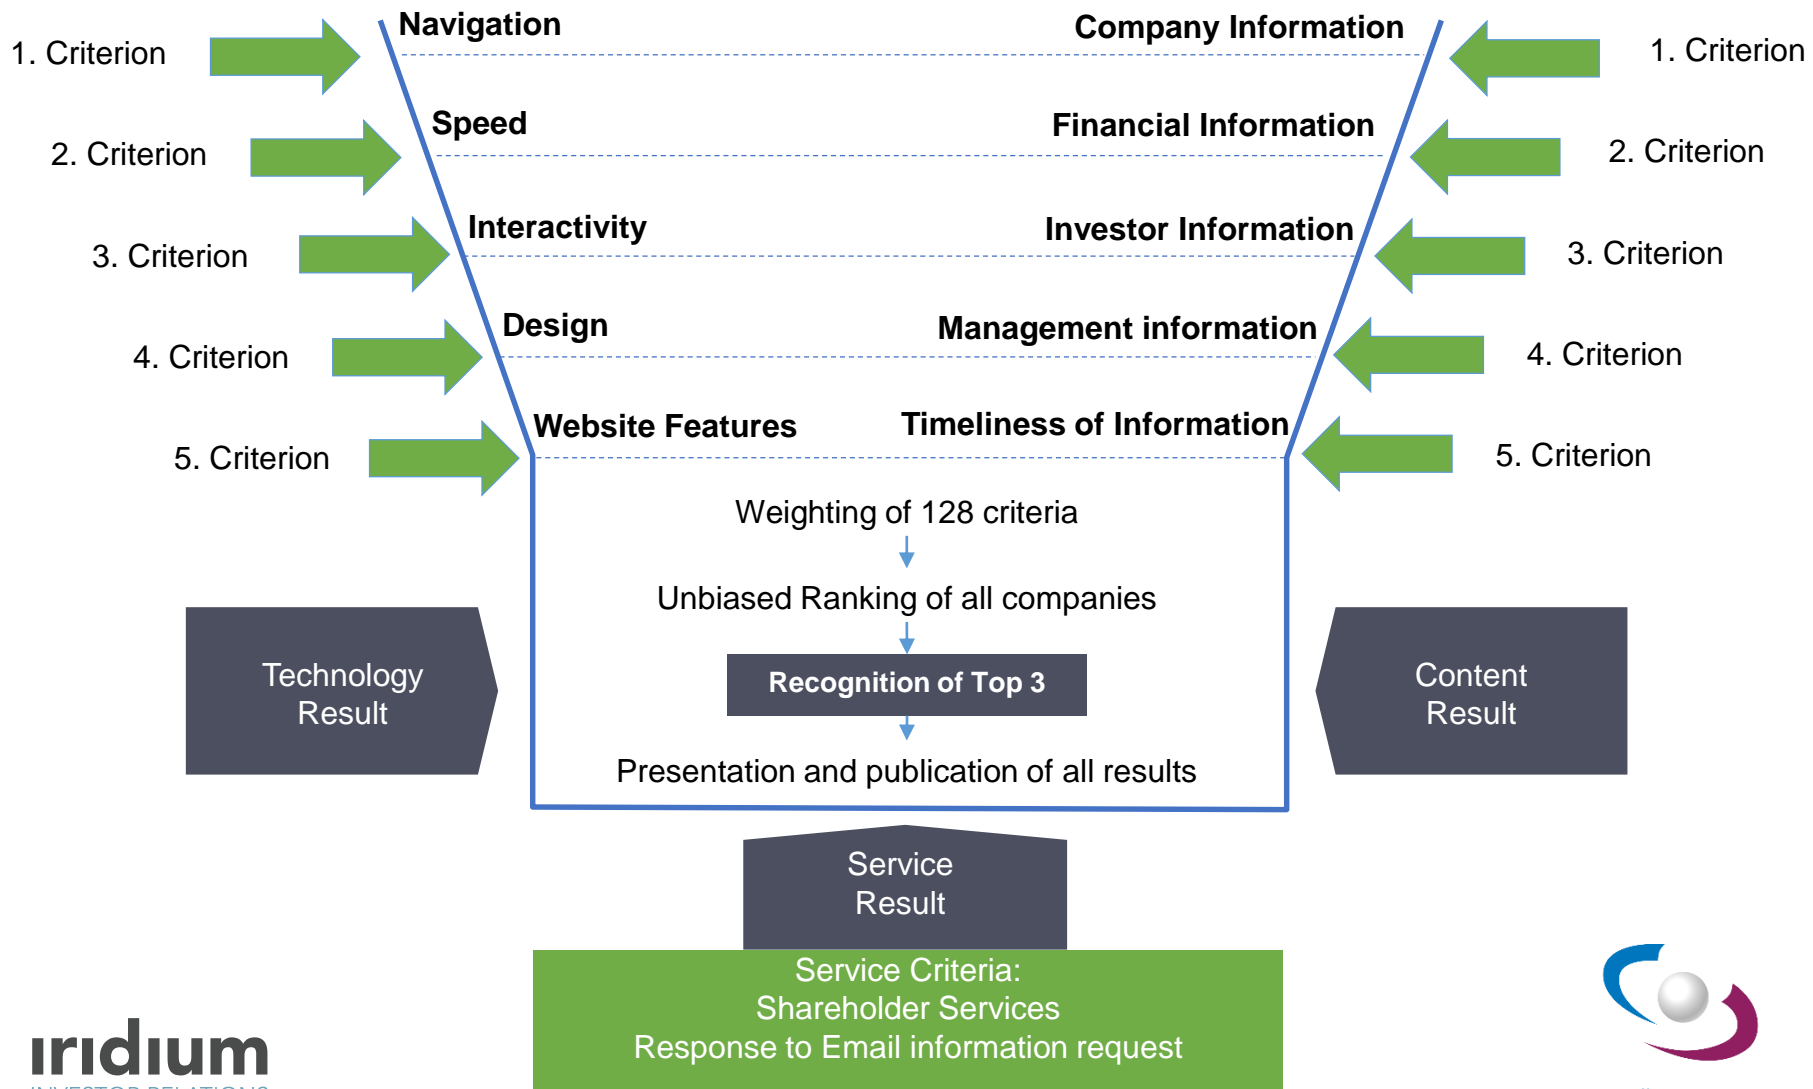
1. Criterion

Navigation

Company Information

1. Criterion

2. Criterion

Speed

Financial Information

2. Criterion

3. Criterion

Interactivity

Investor Information

3. Criterion

4. Criterion

Design

Management information

4. Criterion

5. Criterion

Website Features

Timeliness of Information

5. Criterion

Weighting of 128 criteria

Unbiased Ranking of all companies

Technology Result

Recognition of Top 3

Content Result

Presentation and publication of all results

Service Result

Service Criteria:
Shareholder Services
Response to Email information request

iridium
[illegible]